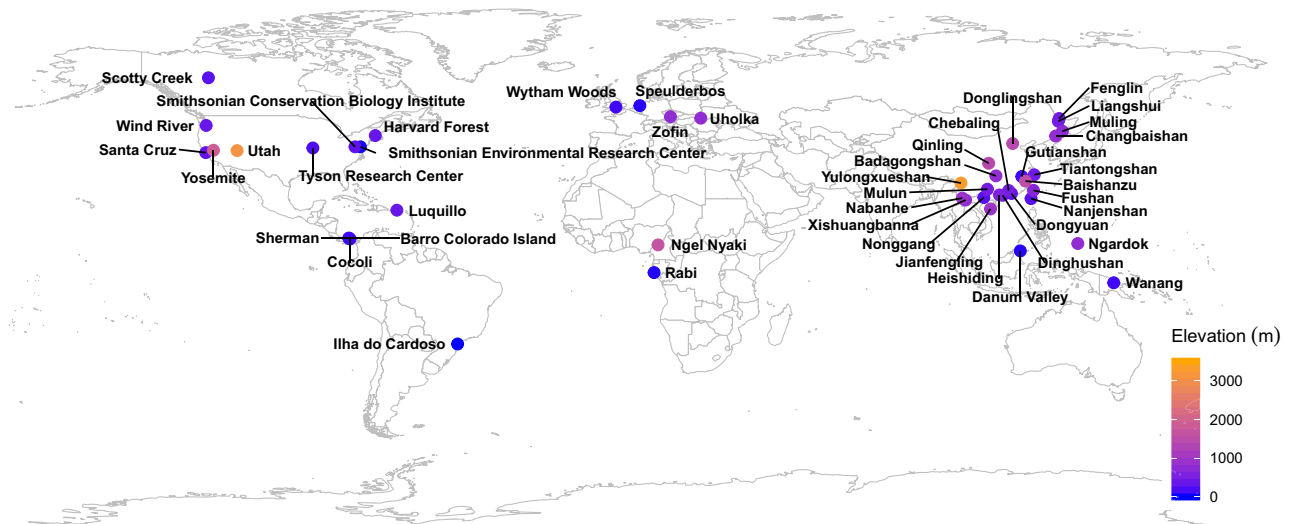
Scotty Creek
Smithsonian Conservation Biology Institute
Wind River
Harvard Forest
Santa Cruz
Utah
Smithsonian Environmental Research Center
Yosemite
Tyson Research Center
Luquillo
Sherman
Barro Colorado Island
Cocoli
Ilha do Cardoso
Wytham Woods
Speulderbos
Zofin
Uholka
Ngel Nyaki
Rabi
Donglingshan
Fenglin
Liangshui
Muling
Changbaishan
Chebaling
Gutianshan
Qinling
Badagongshan
Tiantongshan
Yulongxueshan
Baishanzu
Mulun
Fushan
Nabanhe
Nanjenshan
Xishuangbanna
Dongyuan
Nonggang
Ngardok
Jianfengling
Dinghushan
Heishiding
Danum Valley
Wanang
Elevation (m)
3000
2000
1000
0